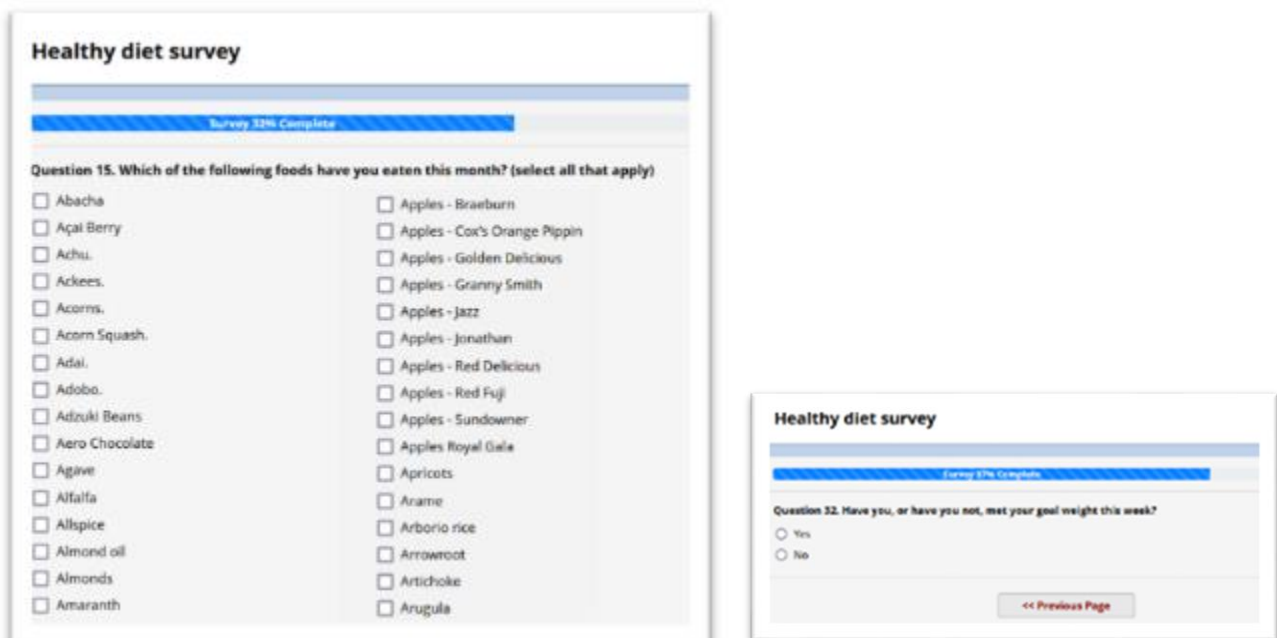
Healthy diet survey

Survey 32% Complete

Question 15. Which of the following foods have you eaten this month? (select all that apply)

Abacha
Açai Berry
Achu.
Ackees.
Acorns.
Acorn Squash.
Adai.
Adobo.
Adzuki Beans
Aero Chocolate
Agave
Alfalfa
Allspice
Almond oil
Almonds
Amaranth

Apples - Braeburn
Apples - Cox's Orange Pippin
Apples - Golden Delicious
Apples - Granny Smith
Apples - Jazz
Apples - Jonathan
Apples - Red Delicious
Apples - Red Fuji
Apples - Sundowner
Apples Royal Gala
Apricots
Arame
Arborio rice
Arrowroot
Artichoke
Arugula

Healthy diet survey

Survey 97% Complete

Question 32. Have you, or have you not, met your goal weight this week?

Yes
No

<< Previous Page